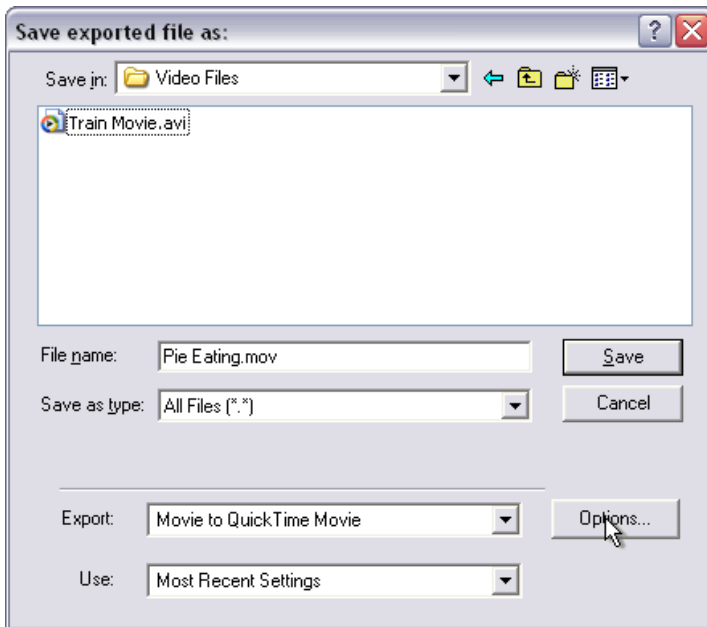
Save exported file as:

?

Save in: Video Files

Train Movie.avi

File name: Pie Eating.mov

Save

Save as type: All Files (*.*)

Cancel

Export: Movie to QuickTime Movie

Options...

Use: Most Recent Settings